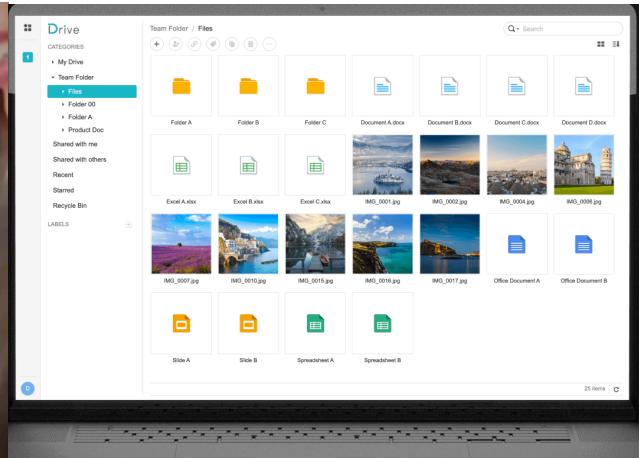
Drive

CATEGORIES
My Drive
Team Folder
Files
Folder 00
Folder A
Product Doc
Shared with me
Shared with others
Recent
Starred
Recycle Bin

LABELS

Team Folder / Files

Search

Folder A
Folder B
Folder C
Document A.docx
Document B.docx
Document C.docx
Document D.docx
Excel A.xlsx
Excel B.xlsx
Excel C.xlsx
IMG_0001.jpg
IMG_0002.jpg
IMG_0004.jpg
IMG_0006.jpg
IMG_0007.jpg
IMG_0010.jpg
IMG_0015.jpg
IMG_0016.jpg
IMG_0017.jpg
Office Document A
Office Document B
Slide A
Slide B
Spreadsheet A
Spreadsheet B

25 items